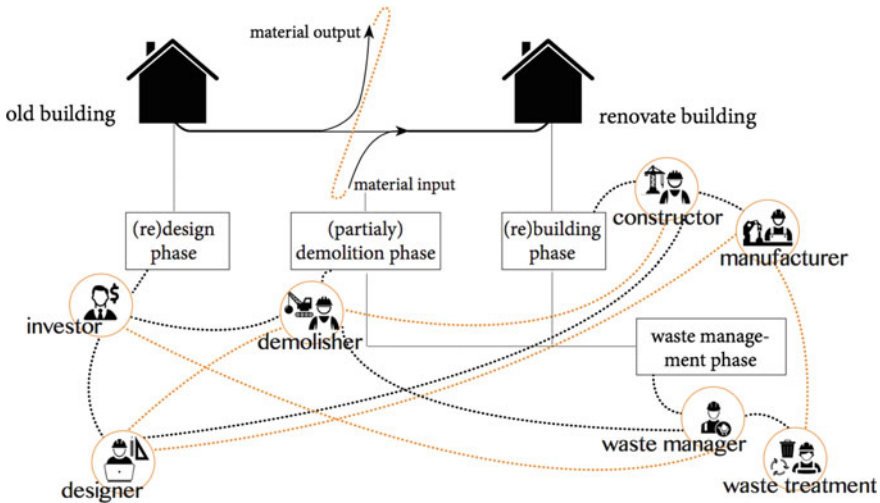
material output

old building

renovate building

material input

(re)design phase

(partialy) demolition phase

(re)building phase

constructor

manufacturer

investor

demolisher

waste management phase

waste manager

designer

waste treatment